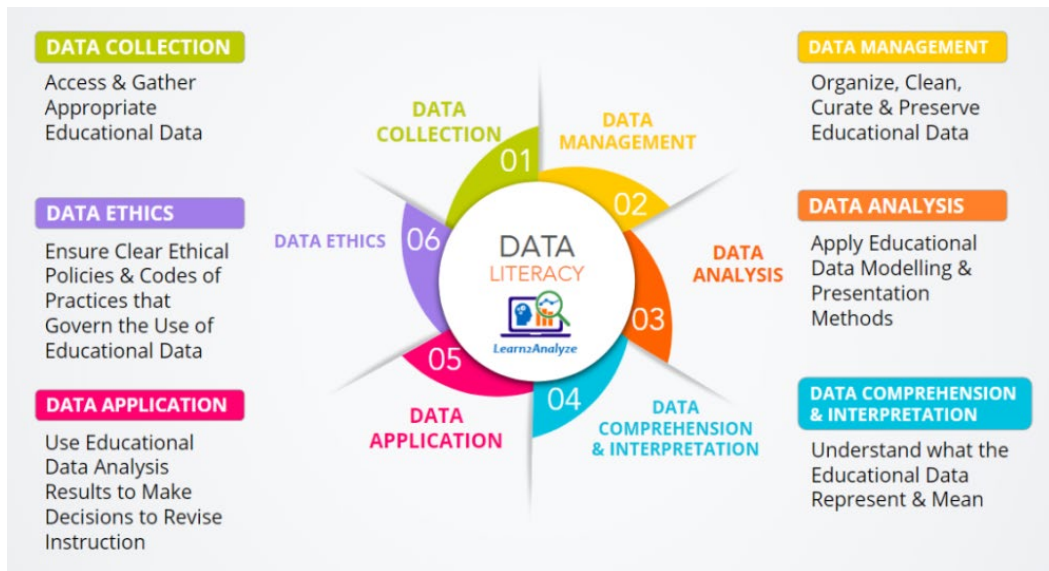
DATA COLLECTION
Access & Gather Appropriate Educational Data

DATA ETHICS
Ensure Clear Ethical Policies & Codes of Practices that Govern the Use of Educational Data

DATA APPLICATION
Use Educational Data Analysis Results to Make Decisions to Revise Instruction

DATA COLLECTION
01
DATA MANAGEMENT
02
DATA ANALYSIS
03
04
DATA COMPREHENSION & INTERPRETATION
05
DATA APPLICATION
06
DATA ETHICS

DATA
LITERACY
Learn2Analyze

DATA MANAGEMENT
Organize, Clean, Curate & Preserve Educational Data

DATA ANALYSIS
Apply Educational Data Modelling & Presentation Methods

DATA COMPREHENSION & INTERPRETATION
Understand what the Educational Data Represent & Mean